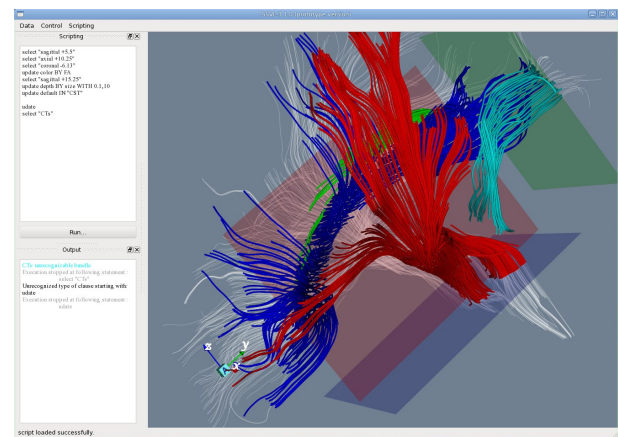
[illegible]

Data Control Scripting

Scripting

select "sagittal +5.5"
select "axial +10.25"
select "coronal -6.13"
update color BY FA
select "sagittal +15.25"
update depth BY size WITH 0.1,10
update default IN "CST"

isdate
select "CTs"

Run...

Output

CTs: unrecognizable bundle
Execution stopped at following statement : select "CTs"
Unrecognized type of clause starting with: isdate
Execution stopped at following statement : isdate

script loaded successfully.